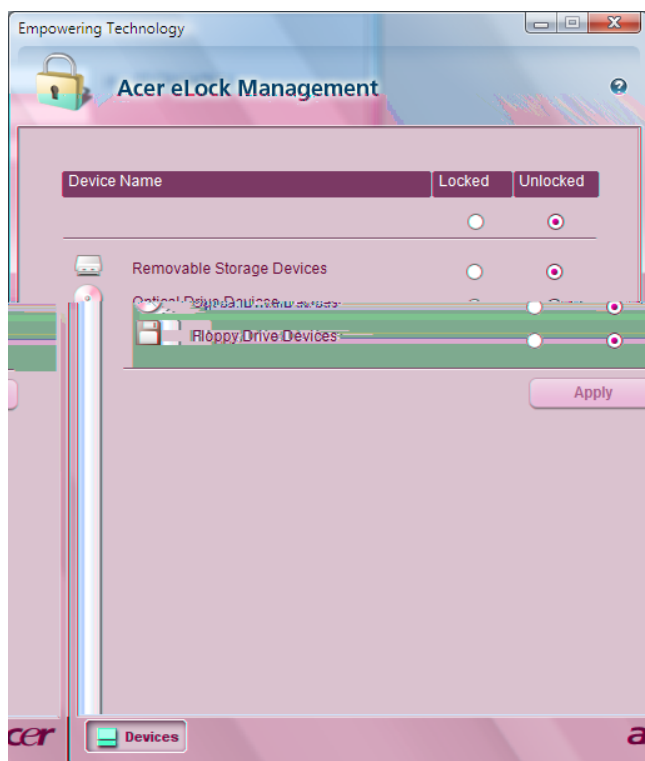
Empowering Technology

Acer eLock Management

| Device Name | Locked | Unlocked |
|---|---|---|
| Removable Storage Devices | | |
| Optical Drive Devices | | |
| Floppy Drive Devices | | |

Apply

cer

Devices

a